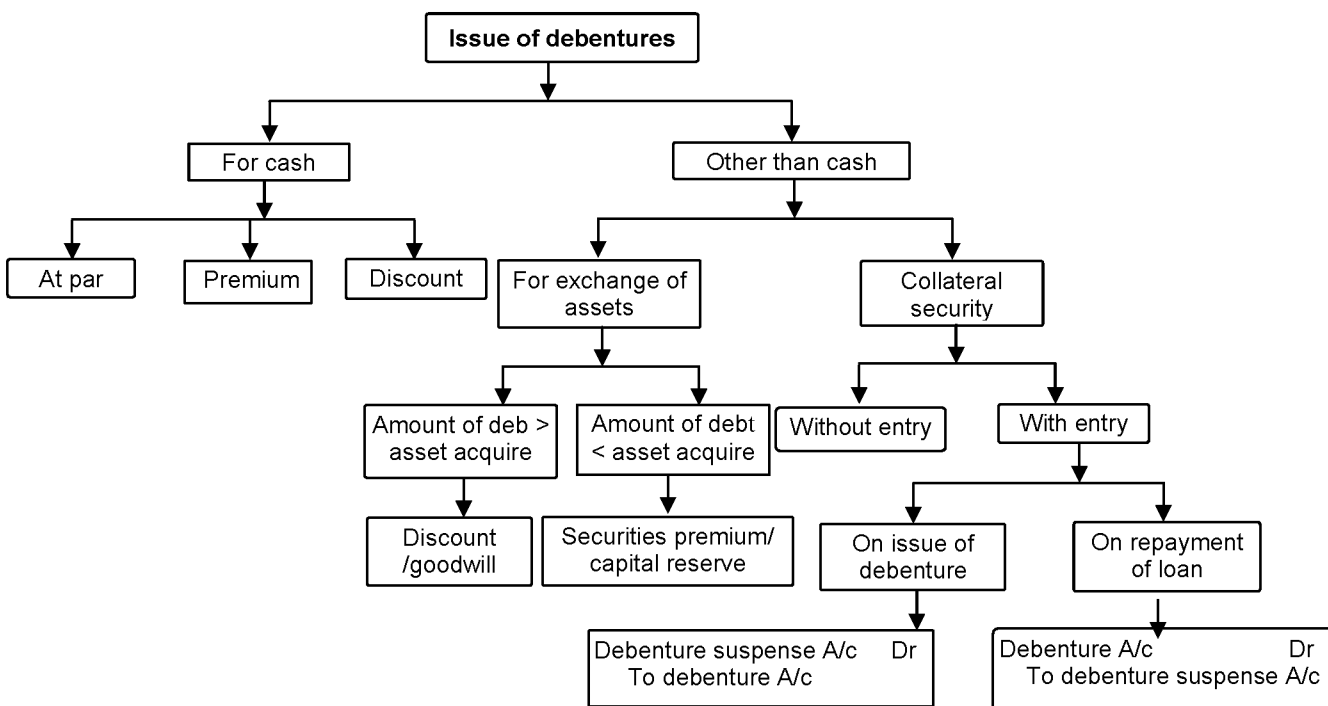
Issue of debentures

For cash

Other than cash

At par

Premium

Discount

For exchange of assets

Collateral security

Amount of deb > asset acquire

Amount of debt < asset acquire

Without entry

With entry

Discount /goodwill

Securities premium/ capital reserve

On issue of debenture

On repayment of loan

Debenture suspense A/c Dr
To debenture A/c

Debenture A/c Dr
To debenture suspense A/c